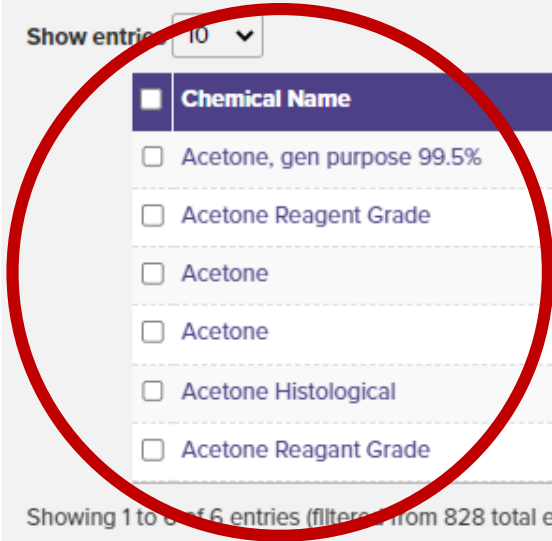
Show entries 10

| Chemical Name |
|---|
| Acetone, gen purpose 99.5% |
| Acetone Reagent Grade |
| Acetone |
| Acetone |
| Acetone Histological |
| Acetone Reagant Grade |

Showing 1 to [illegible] of 6 entries ([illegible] from 828 total e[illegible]